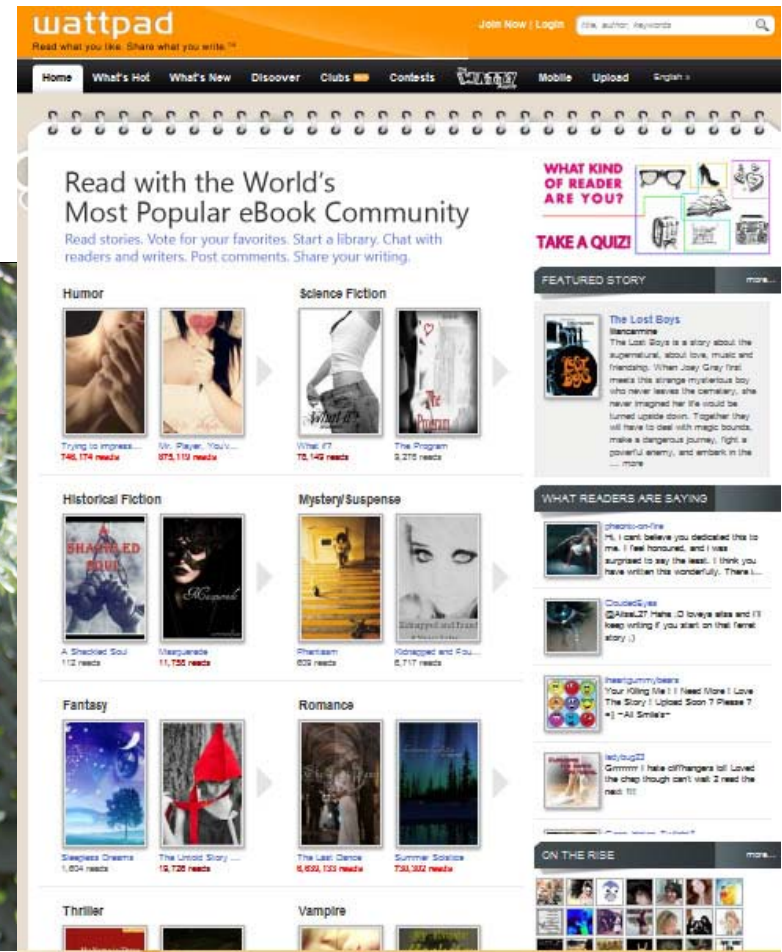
wattpad
Read what you like. Share what you write.™

Join Now | Login

title, author, keywords

Home | What's Hot | What's New | Discover | Clubs | Contests | Watty | Mobile | Upload | English »

Read with the World's Most Popular eBook Community

Read stories. Vote for your favorites. Start a library. Chat with readers and writers. Post comments. Share your writing.

WHAT KIND OF READER ARE YOU?

TAKE A QUIZ!

Humor

Trying to impress...
746,174 reads

Mr. Player, You'v...
875,110 reads

Science Fiction

What if?
75,149 reads

The Program
9,276 reads

FEATURED STORY more...

The Lost Boys
Mandamine
The Lost Boys is a story about the supernatural, about love, music and friendship. When Joey Gray first meets this strange mysterious boy who never leaves the cemetery, she never imagined her life would be turned upside down. Together they will have to deal with magic bounds, make a dangerous journey, fight a powerful enemy, and embark in the ... more

Historical Fiction

A Shackled Soul
112 reads

Masquerade
11,755 reads

Mystery/Suspense

Phantasm
603 reads

Kidnapped and Fou...
6,717 reads

WHAT READERS ARE SAYING

pheonix-on-fire
Hi, I cant believe you dedicated this to me. I feel honoured, and I was surprised to say the least. I think you have written this wonderfully. There i...

CloudedEyes
@Alise.27 Haha :D loveya alisa and I'll keep writing if you start on that ferret story ;)

ihaeirgummybears
Your Killing Me ! I Need More ! Love The Story ! Upload Soon ? Please ? =] ~All Smile's~

ladybug22
Gmmrr I hate cliffhangers lol! Loved the chap though can't wait 2 read the next !!!

Fantasy

Sleepless Dreams
1,654 reads

The Untold Story ...
19,726 reads

Romance

The Last Dance
6,692,133 reads

Summer Solstice
736,302 reads

ON THE RISE more...

Thriller

Vampire